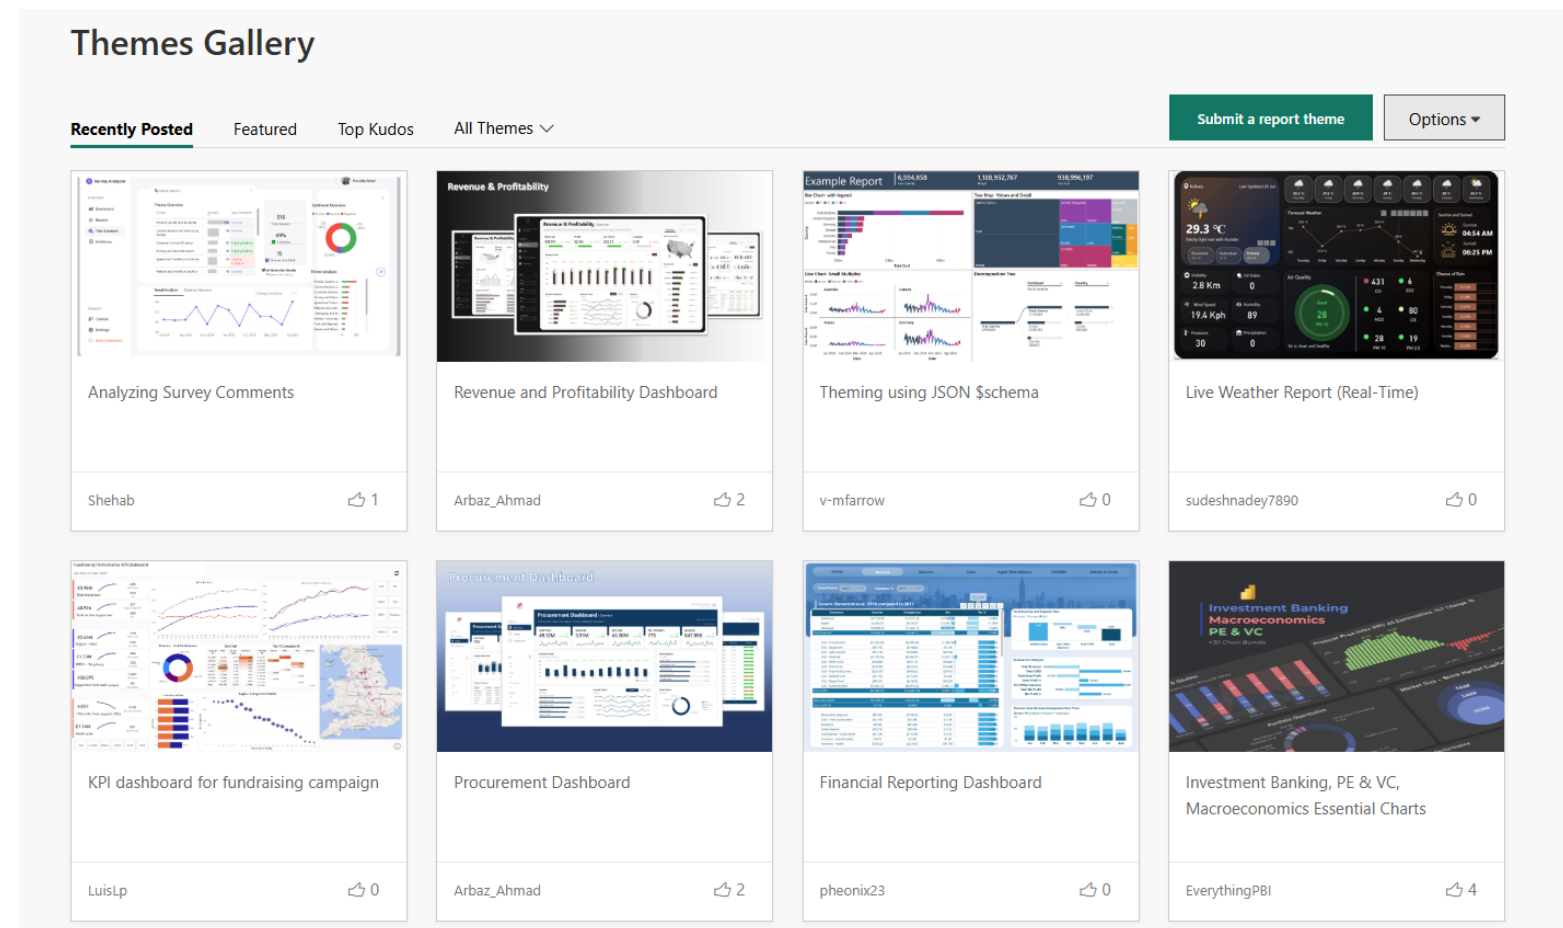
Themes Gallery

Recently Posted
Featured
Top Kudos
All Themes

Submit a report theme
Options

Analyzing Survey Comments
Shehab 1

Revenue & Profitability
Revenue and Profitability Dashboard
Arbaz_Ahmad 2

Example Report
Theming using JSON $schema
v-mfarrow 0

29.3 °C
2.8 Km
19.4 Kph
30
Live Weather Report (Real-Time)
sudeshnadey7890 0

KPI dashboard for fundraising campaign
LuisLp 0

Procurement Dashboard
Procurement Dashboard
Arbaz_Ahmad 2

Financial Reporting Dashboard
pheonix23 0

Investment Banking
Macroeconomics
PE & VC
Investment Banking, PE & VC, Macroeconomics Essential Charts
EverythingPBI 4